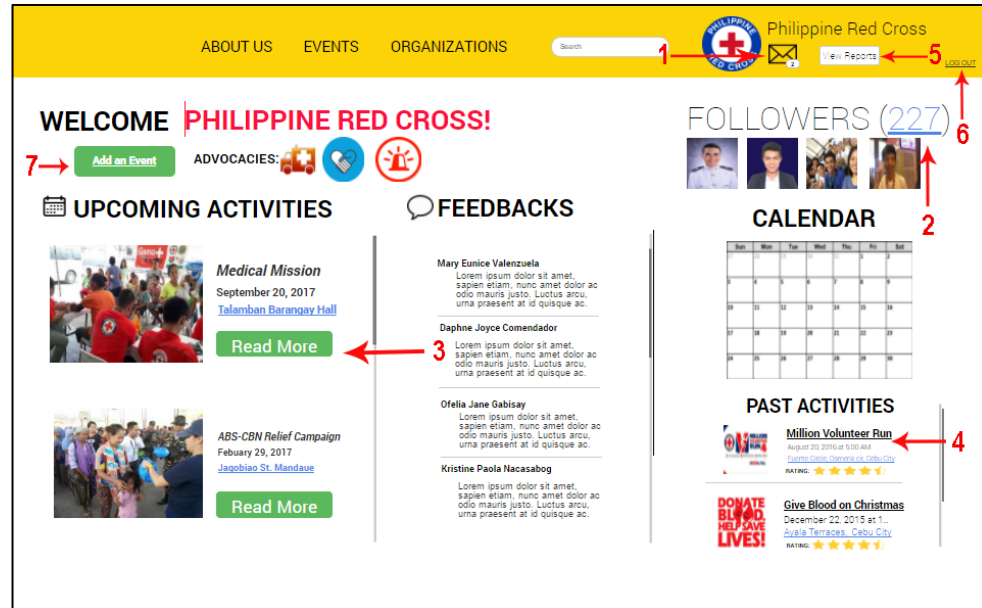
ABOUT US EVENTS ORGANIZATIONS Search

PHILIPPINE RED CROSS

Philippine Red Cross

1 2 View Reports 5 LOG OUT 6

WELCOME PHILIPPINE RED CROSS!

FOLLOWERS (227)

7 Add an Event ADVOCACIES:

2

UPCOMING ACTIVITIES

Medical Mission
September 20, 2017
Talamban Barangay Hall
Read More

3

ABS-CBN Relief Campaign
Febuary 29, 2017
Jagobiao St. Mandaue
Read More

FEEDBACKS

Mary Eunice Valenzuela
Lorem ipsum dolor sit amet, sapien etiam, nunc amet dolor ac odio mauris justo. Luctus arcu, urna praesent at id quisque ac.

Daphne Joyce Comendador
Lorem ipsum dolor sit amet, sapien etiam, nunc amet dolor ac odio mauris justo. Luctus arcu, urna praesent at id quisque ac.

Ofelia Jane Gabisay
Lorem ipsum dolor sit amet, sapien etiam, nunc amet dolor ac odio mauris justo. Luctus arcu, urna praesent at id quisque ac.

Kristine Paola Nacasabog
Lorem ipsum dolor sit amet, sapien etiam, nunc amet dolor ac odio mauris justo. Luctus arcu, urna praesent at id quisque ac.

CALENDAR

| Sun | Mon | Tue | Wed | Thu | Fri | Sat |
|---|---|---|---|---|---|---|
| | | | | | 1 | 2 |
| 3 | 4 | 5 | 6 | 7 | 8 | 9 |
| 10 | 11 | 12 | 13 | 14 | 15 | 16 |
| 17 | 18 | 19 | 20 | 21 | 22 | 23 |
| 24 | 25 | 26 | 27 | 28 | 29 | 30 |

PAST ACTIVITIES

Million Volunteer Run
August 20, 2016 at 5:00 AM
Fuente Circle Osmena cir, Cebu City
RATING:

4

DONATE BLOOD, HELP SAVE LIVES!
Give Blood on Christmas
December 22, 2015 at 1...
Ayala Terraces, Cebu City
RATING: